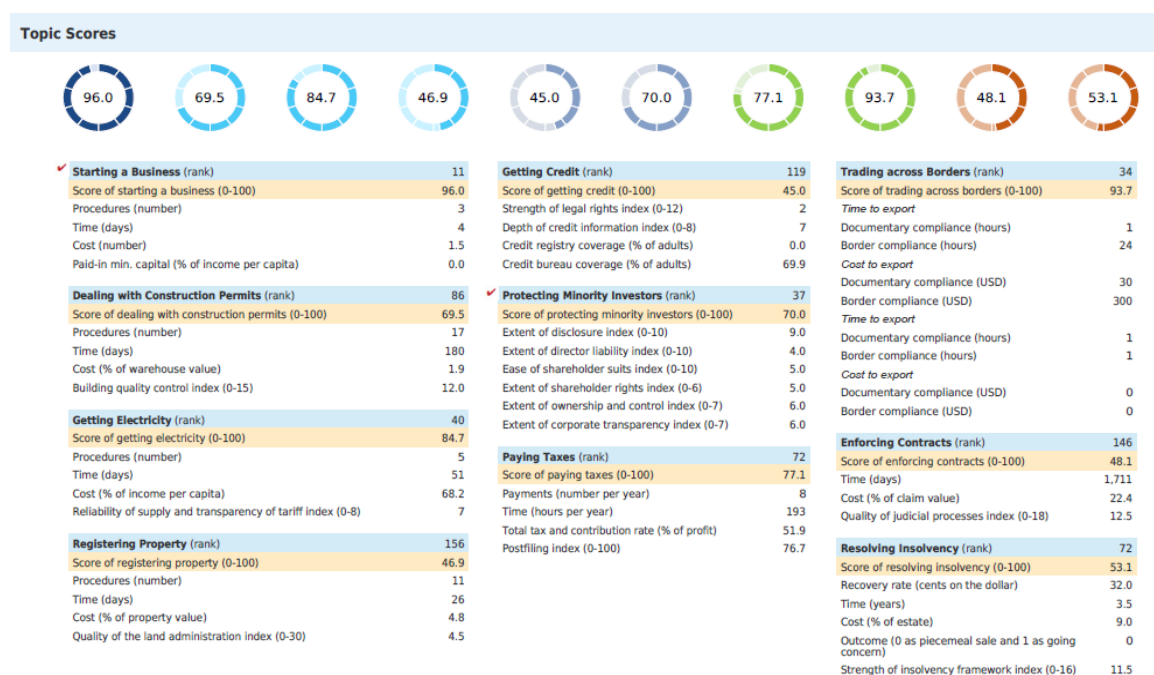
Topic Scores

96.0 69.5 84.7 46.9 45.0 70.0 77.1 93.7 48.1 53.1

| Starting a Business (rank) | 11 |
|---|---|
| Score of starting a business (0-100) | 96.0 |
| Procedures (number) | 3 |
| Time (days) | 4 |
| Cost (number) | 1.5 |
| Paid-in min. capital (% of income per capita) | 0.0 |

| Dealing with Construction Permits (rank) | 86 |
|---|---|
| Score of dealing with construction permits (0-100) | 69.5 |
| Procedures (number) | 17 |
| Time (days) | 180 |
| Cost (% of warehouse value) | 1.9 |
| Building quality control index (0-15) | 12.0 |

| Getting Electricity (rank) | 40 |
|---|---|
| Score of getting electricity (0-100) | 84.7 |
| Procedures (number) | 5 |
| Time (days) | 51 |
| Cost (% of income per capita) | 68.2 |
| Reliability of supply and transparency of tariff index (0-8) | 7 |

| Registering Property (rank) | 156 |
|---|---|
| Score of registering property (0-100) | 46.9 |
| Procedures (number) | 11 |
| Time (days) | 26 |
| Cost (% of property value) | 4.8 |
| Quality of the land administration index (0-30) | 4.5 |

| Getting Credit (rank) | 119 |
|---|---|
| Score of getting credit (0-100) | 45.0 |
| Strength of legal rights index (0-12) | 2 |
| Depth of credit information index (0-8) | 7 |
| Credit registry coverage (% of adults) | 0.0 |
| Credit bureau coverage (% of adults) | 69.9 |

| Protecting Minority Investors (rank) | 37 |
|---|---|
| Score of protecting minority investors (0-100) | 70.0 |
| Extent of disclosure index (0-10) | 9.0 |
| Extent of director liability index (0-10) | 4.0 |
| Ease of shareholder suits index (0-10) | 5.0 |
| Extent of shareholder rights index (0-6) | 5.0 |
| Extent of ownership and control index (0-7) | 6.0 |
| Extent of corporate transparency index (0-7) | 6.0 |

| Paying Taxes (rank) | 72 |
|---|---|
| Score of paying taxes (0-100) | 77.1 |
| Payments (number per year) | 8 |
| Time (hours per year) | 193 |
| Total tax and contribution rate (% of profit) | 51.9 |
| Postfiling index (0-100) | 76.7 |

| Trading across Borders (rank) | 34 |
|---|---|
| Score of trading across borders (0-100) | 93.7 |
| Time to export | |
| Documentary compliance (hours) | 1 |
| Border compliance (hours) | 24 |
| Cost to export | |
| Documentary compliance (USD) | 30 |
| Border compliance (USD) | 300 |
| Time to export | |
| Documentary compliance (hours) | 1 |
| Border compliance (hours) | 1 |
| Cost to export | |
| Documentary compliance (USD) | 0 |
| Border compliance (USD) | 0 |

| Enforcing Contracts (rank) | 146 |
|---|---|
| Score of enforcing contracts (0-100) | 48.1 |
| Time (days) | 1,711 |
| Cost (% of claim value) | 22.4 |
| Quality of judicial processes index (0-18) | 12.5 |

| Resolving Insolvency (rank) | 72 |
|---|---|
| Score of resolving insolvency (0-100) | 53.1 |
| Recovery rate (cents on the dollar) | 32.0 |
| Time (years) | 3.5 |
| Cost (% of estate) | 9.0 |
| Outcome (0 as piecemeal sale and 1 as going concern) | 0 |
| Strength of insolvency framework index (0-16) | 11.5 |